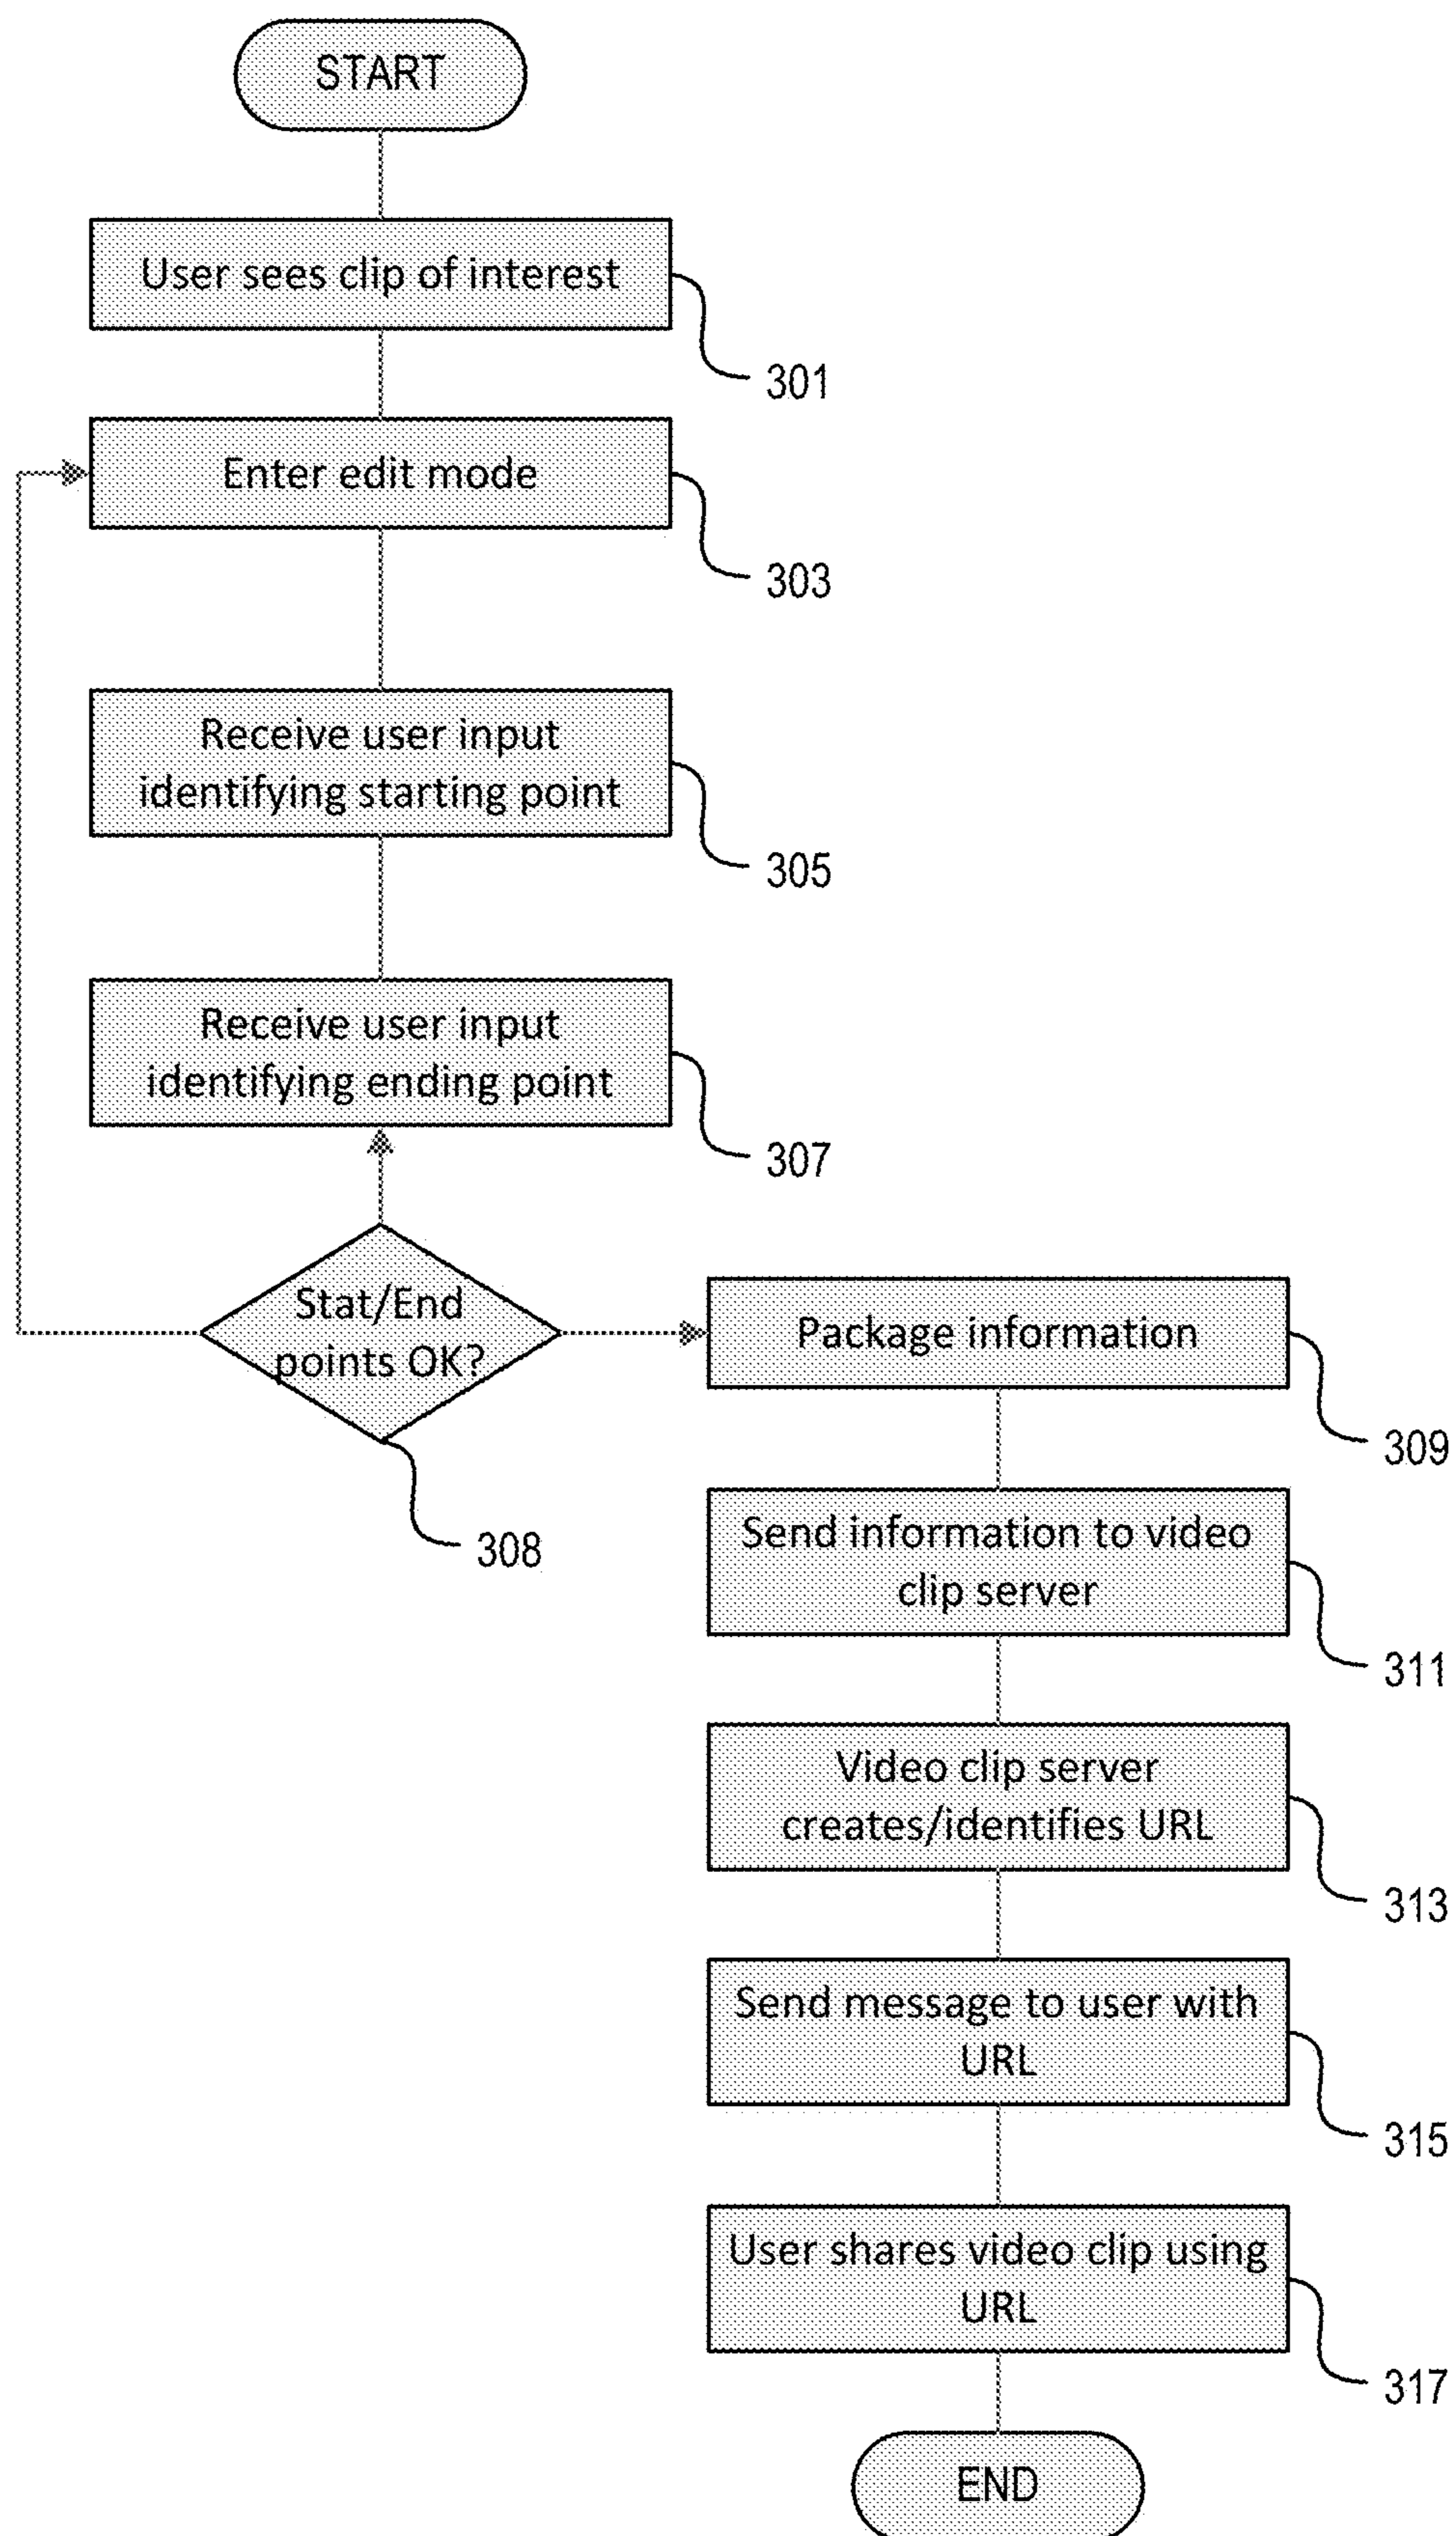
START

User sees clip of interest

301

Enter edit mode

303

Receive user input identifying starting point

305

Receive user input identifying ending point

307

Stat/End points OK?

308

Package information

309

Send information to video clip server

311

Video clip server creates/identifies URL

313

Send message to user with URL

315

User shares video clip using URL

317

END